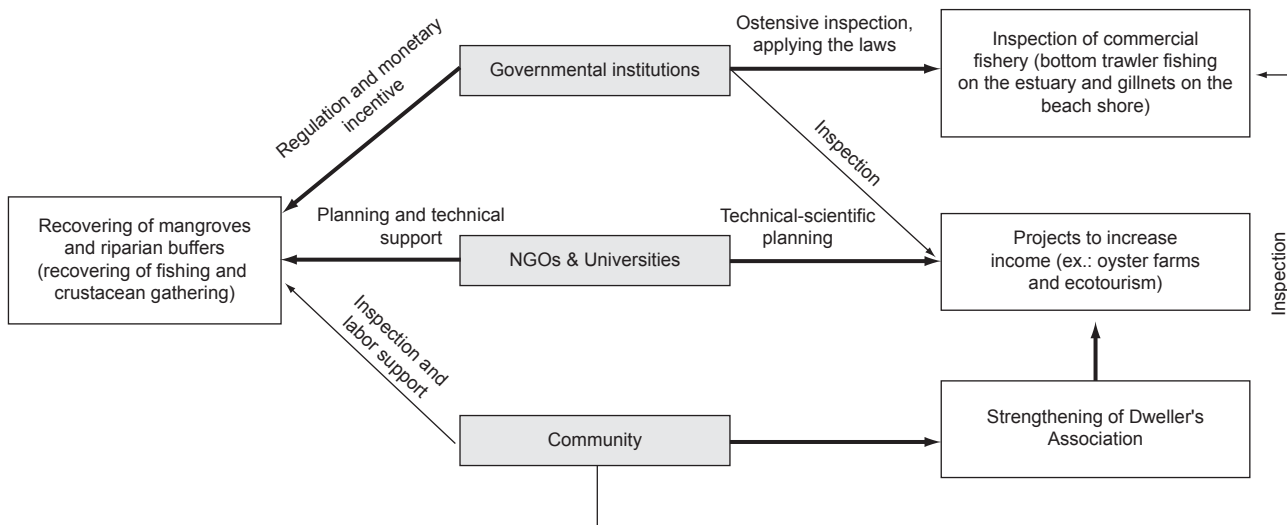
Regulation and monetary incentive

Governmental institutions

Ostensive inspection, applying the laws

Inspection of commercial fishery (bottom trawler fishing on the estuary and gillnets on the beach shore)

Inspection

Recovering of mangroves and riparian buffers (recovering of fishing and crustacean gathering)

Planning and technical support

NGOs & Universities

Technical-scientific planning

Projects to increase income (ex.: oyster farms and ecotourism)

Inspection

Inspection and labor support

Community

Strengthening of Dweller's Association